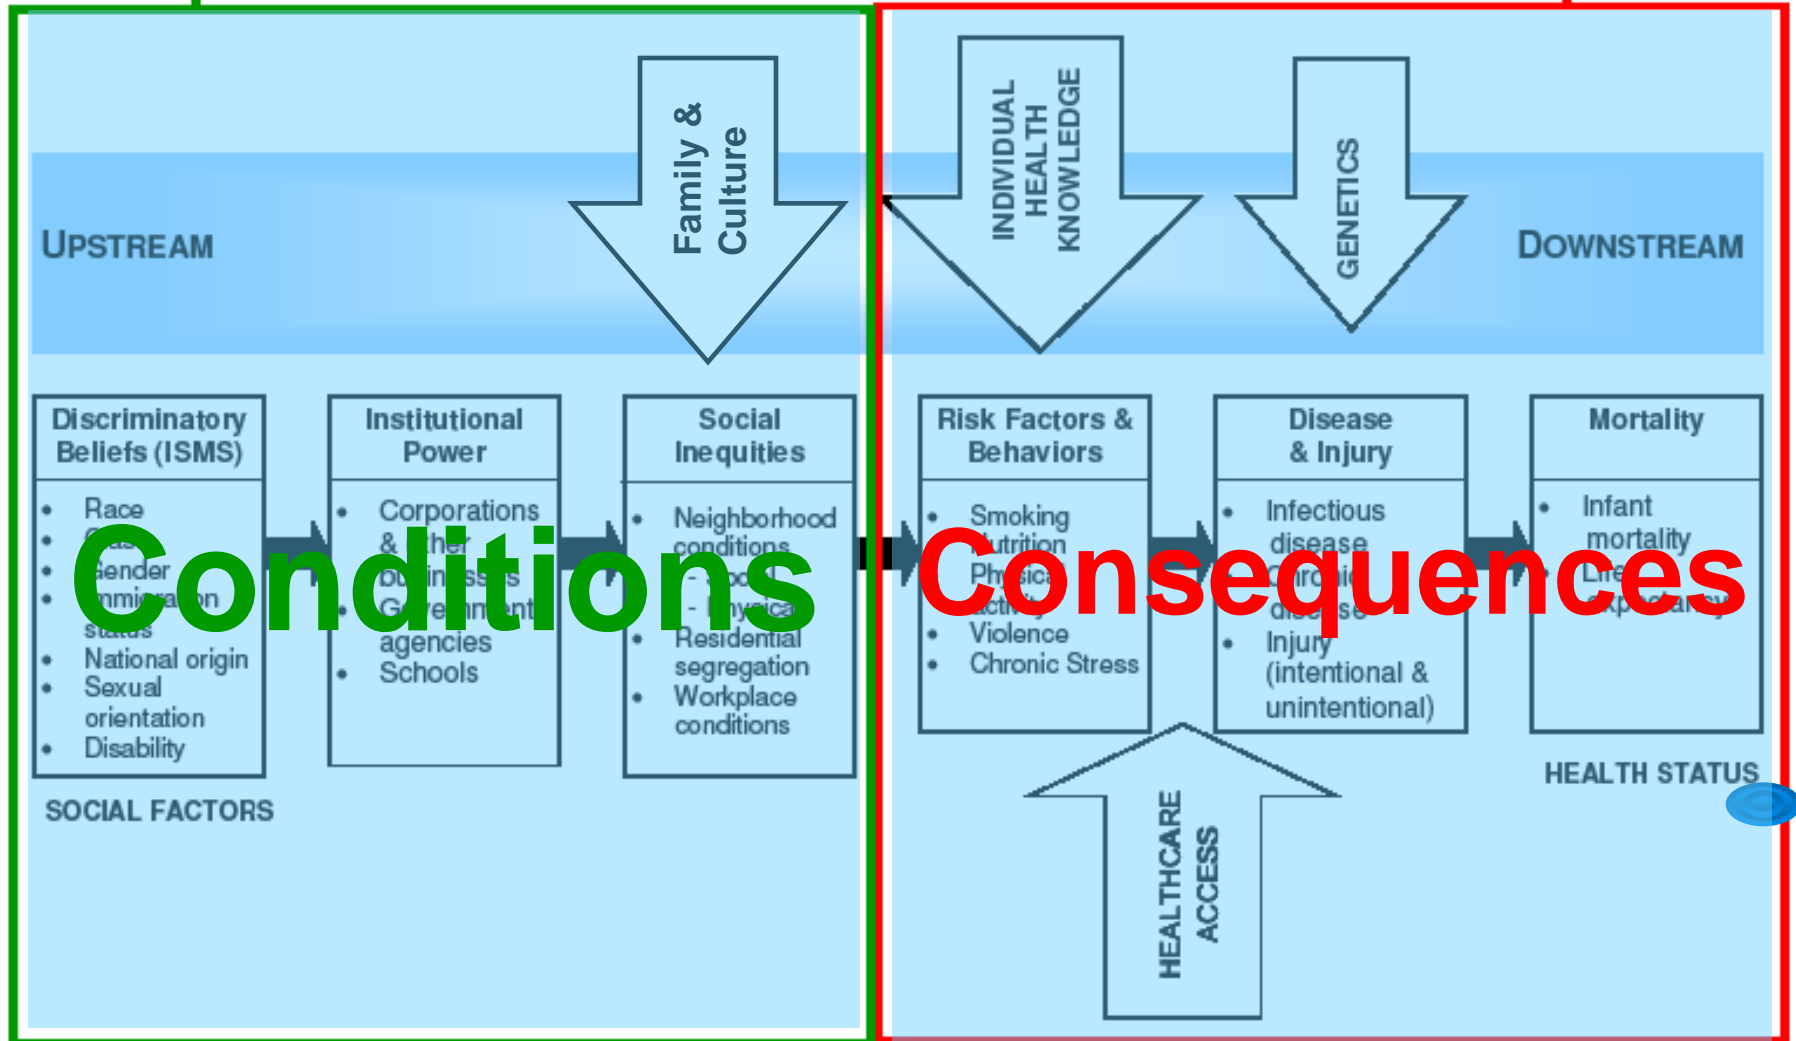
UPSTREAM

Family & Culture

INDIVIDUAL HEALTH KNOWLEDGE

GENETICS

DOWNSTREAM

Discriminatory Beliefs (ISMS)
- Race
- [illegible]
- Gender
- Immigration status
- National origin
- Sexual orientation
- Disability

Institutional Power
- Corporations & other businesses
- Government agencies
- Schools

Social Inequities
- Neighborhood conditions
- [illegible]
- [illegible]
- Residential segregation
- Workplace conditions

Risk Factors & Behaviors
- Smoking
- Nutrition
- Physical activity
- Violence
- Chronic Stress

Disease & Injury
- Infectious disease
- Chronic disease
- Injury (intentional & unintentional)

Mortality
- Infant mortality
- Life expectancy

SOCIAL FACTORS

HEALTH STATUS

HEALTHCARE ACCESS

Conditions

Consequences